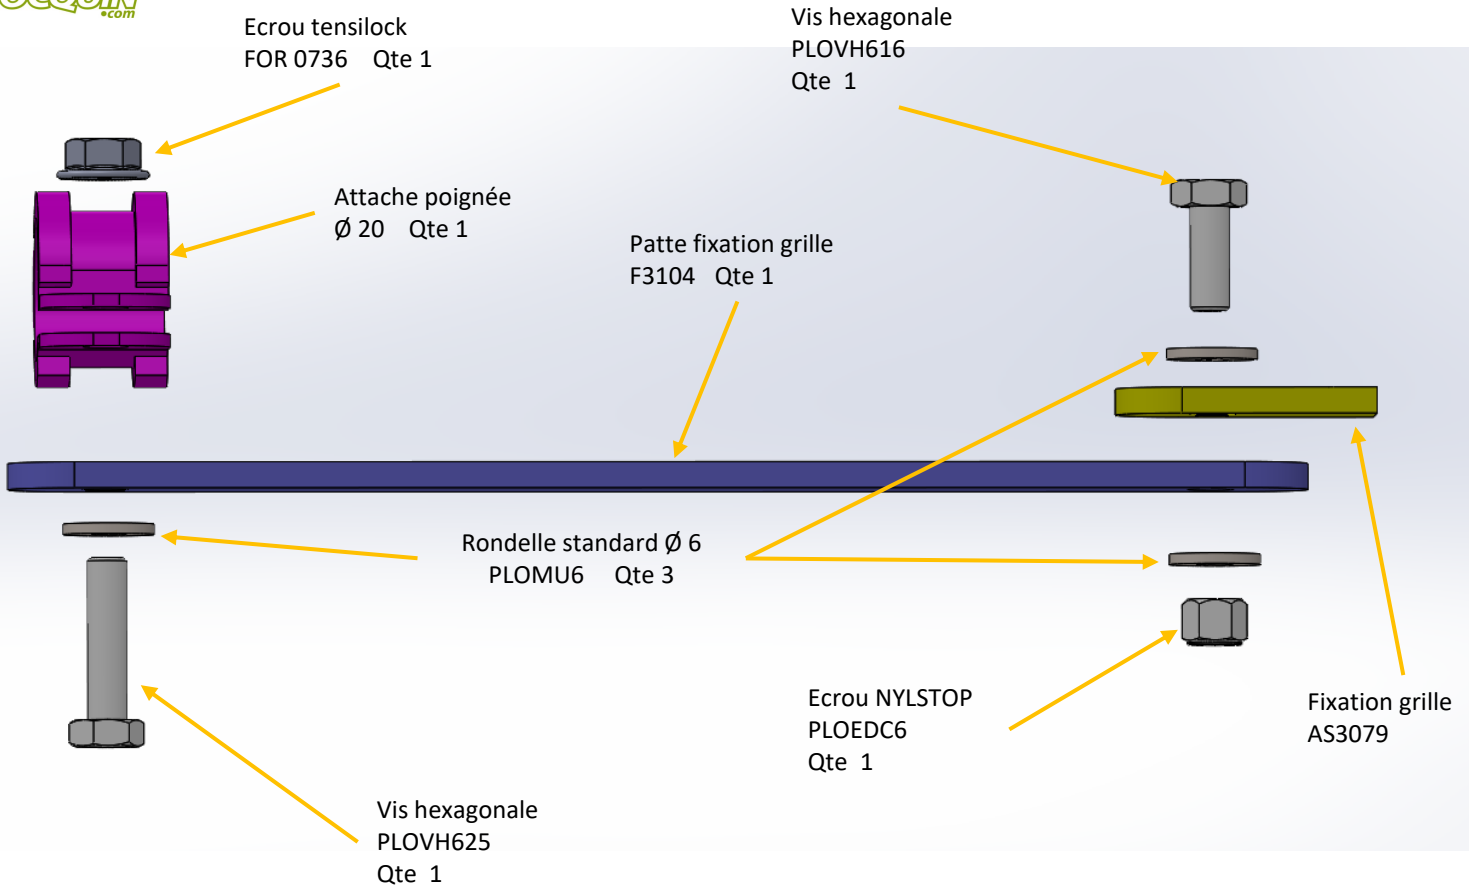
.com

Ecrou tensilock
FOR 0736 Qte 1

Vis hexagonale
PLOVH616
Qte 1

Attache poignée
Ø 20 Qte 1

Patte fixation grille
F3104 Qte 1

Rondelle standard Ø 6
PLOMU6 Qte 3

Ecrou NYLSTOP
PLOEDC6
Qte 1

Fixation grille
AS3079

Vis hexagonale
PLOVH625
Qte 1